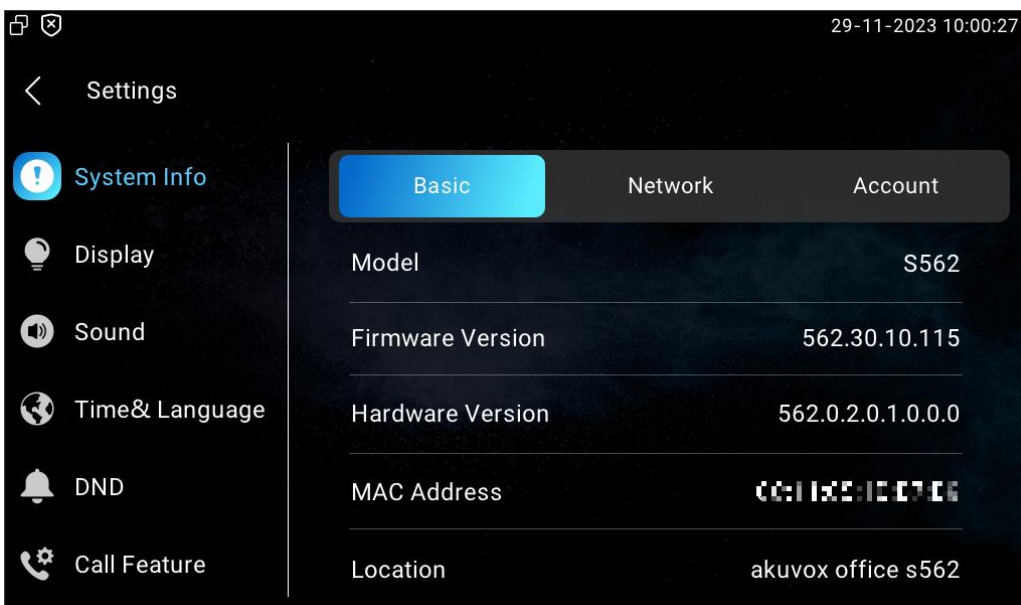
29-11-2023 10:00:27

Settings

System Info

Display

Sound

Time& Language

DND

Call Feature

Basic

Network

Account

| Model | S562 |
|---|---|
| Firmware Version | 562.30.10.115 |
| Hardware Version | 562.0.2.0.1.0.0.0 |
| MAC Address | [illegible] |
| Location | akuvox office s562 |